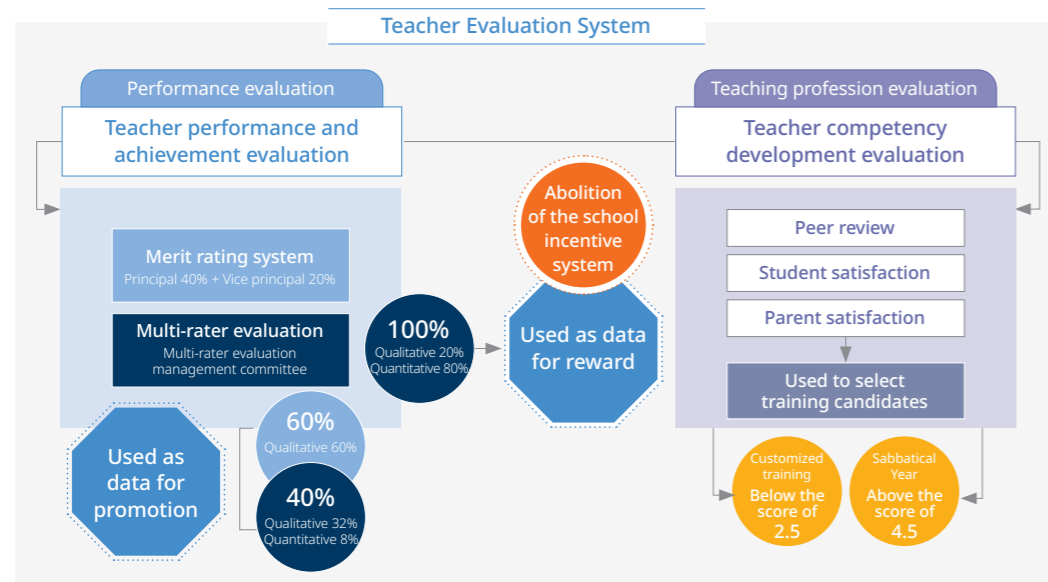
Teacher Evaluation System

Performance evaluation

Teacher performance and achievement evaluation

Merit rating system
Principal 40% + Vice principal 20%

Multi-rater evaluation
Multi-rater evaluation management committee

100%
Qualitative 20%
Quantitative 80%

Abolition of the school incentive system

Used as data for reward

60%
Qualitative 60%

40%
Qualitative 32%
Quantitative 8%

Used as data for promotion

Teaching profession evaluation

Teacher competency development evaluation

Peer review

Student satisfaction

Parent satisfaction

Used to select training candidates

Customized training
Below the score of 2.5

Sabbatical Year
Above the score of 4.5